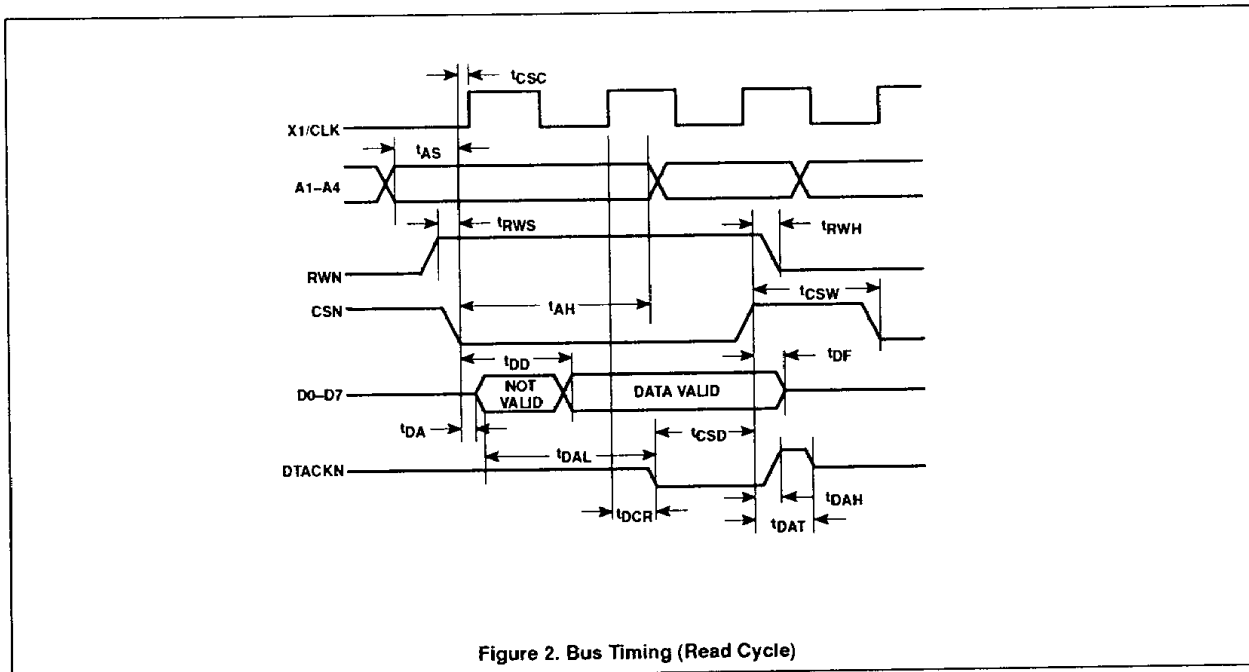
$t_{CSC}$

X1/CLK

$t_{AS}$

A1–A4

$t_{RWS}$

$t_{RWH}$

RWN

CSN

$t_{AH}$

$t_{CSW}$

$t_{DD}$

$t_{DF}$

D0–D7

NOT VALID

DATA VALID

$t_{DA}$

$t_{CSD}$

$t_{DAL}$

DTACKN

$t_{DAH}$

$t_{DCR}$

$t_{DAT}$

Figure 2. Bus Timing (Read Cycle)